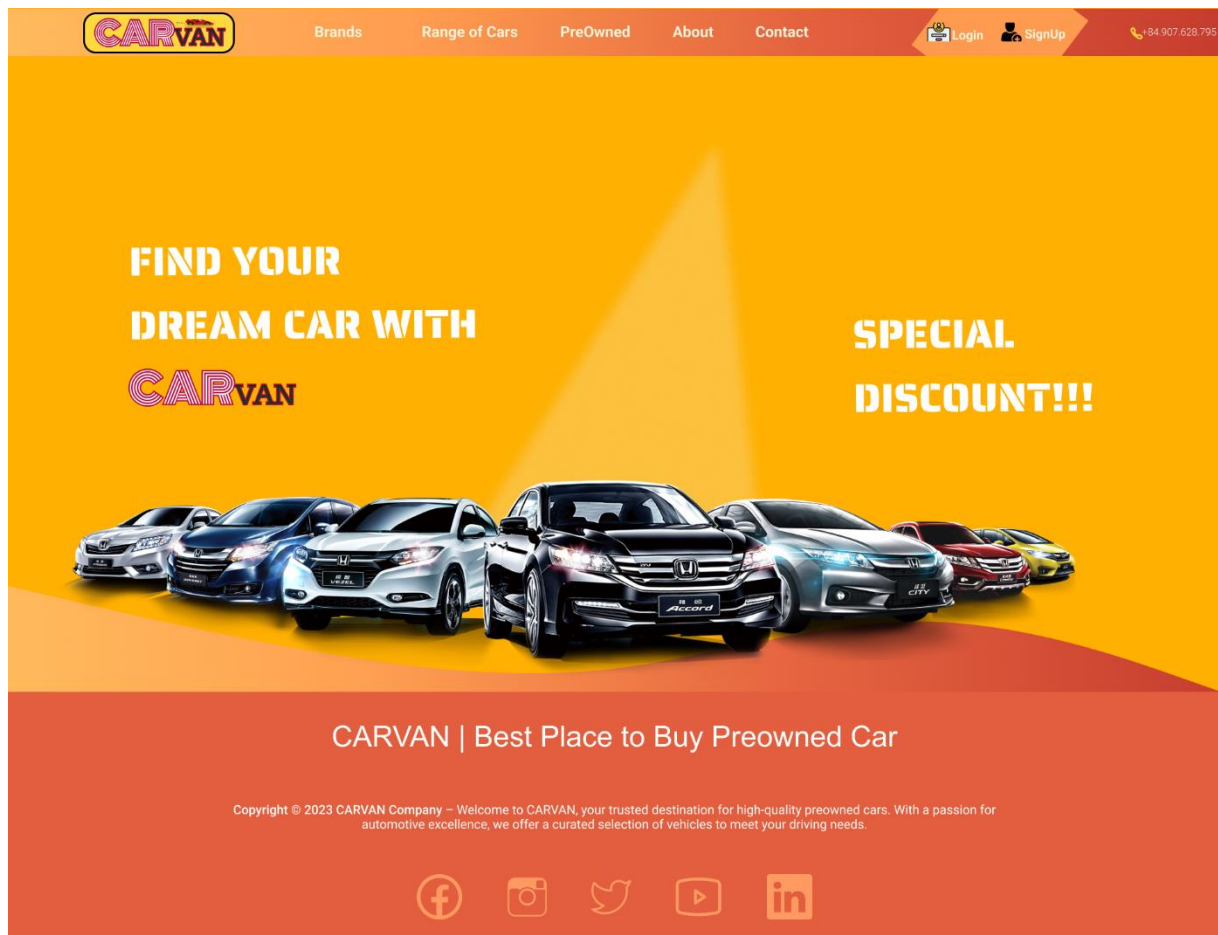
CARVAN

Brands Range of Cars PreOwned About Contact

Login SignUp +84.907.628.795

FIND YOUR
DREAM CAR WITH
CARVAN

SPECIAL
DISCOUNT!!!

VEZEL

Accord

CITY

CARVAN | Best Place to Buy Preowned Car

Copyright © 2023 CARVAN Company – Welcome to CARVAN, your trusted destination for high-quality preowned cars. With a passion for automotive excellence, we offer a curated selection of vehicles to meet your driving needs.

in